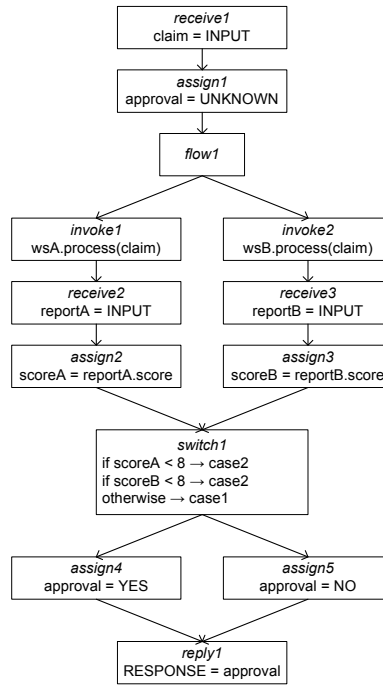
receive1
claim = INPUT

assign1
approval = UNKNOWN

flow1

invoke1
wsA.process(claim)

receive2
reportA = INPUT

assign2
scoreA = reportA.score

invoke2
wsB.process(claim)

receive3
reportB = INPUT

assign3
scoreB = reportB.score

switch1
if scoreA < 8 → case2
if scoreB < 8 → case2
otherwise → case1

assign4
approval = YES

assign5
approval = NO

reply1
RESPONSE = approval